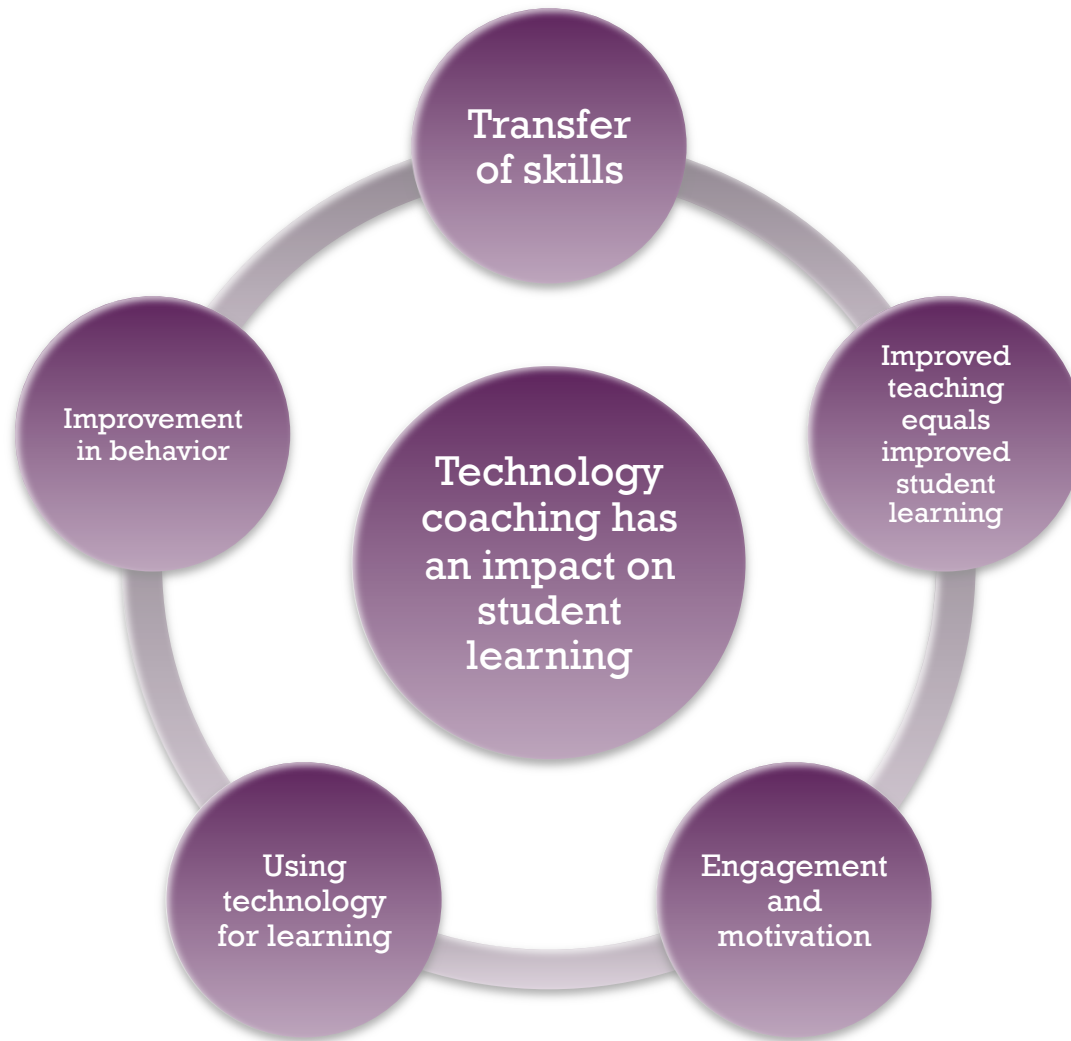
Transfer of skills

Improvement in behavior

Technology coaching has an impact on student learning

Improved teaching equals improved student learning

Using technology for learning

Engagement and motivation